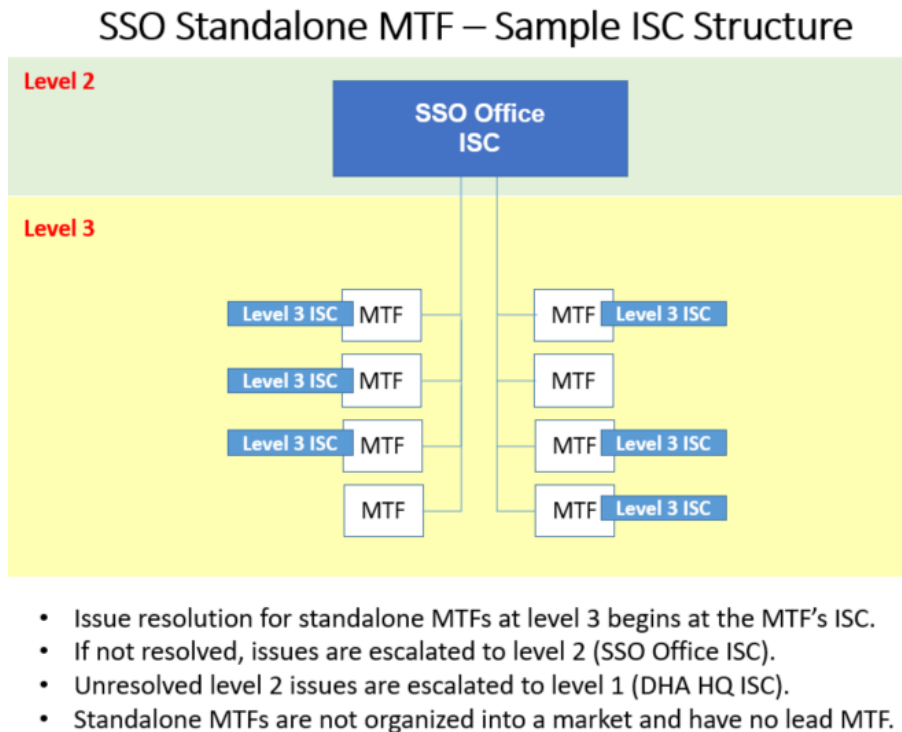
SSO Standalone MTF – Sample ISC Structure

Level 2

SSO Office ISC

Level 3

Level 3 ISC MTF

Level 3 ISC MTF

Level 3 ISC MTF

MTF

MTF Level 3 ISC

MTF

MTF Level 3 ISC

MTF Level 3 ISC

• Issue resolution for standalone MTFs at level 3 begins at the MTF's ISC.
• If not resolved, issues are escalated to level 2 (SSO Office ISC).
• Unresolved level 2 issues are escalated to level 1 (DHA HQ ISC).
• Standalone MTFs are not organized into a market and have no lead MTF.